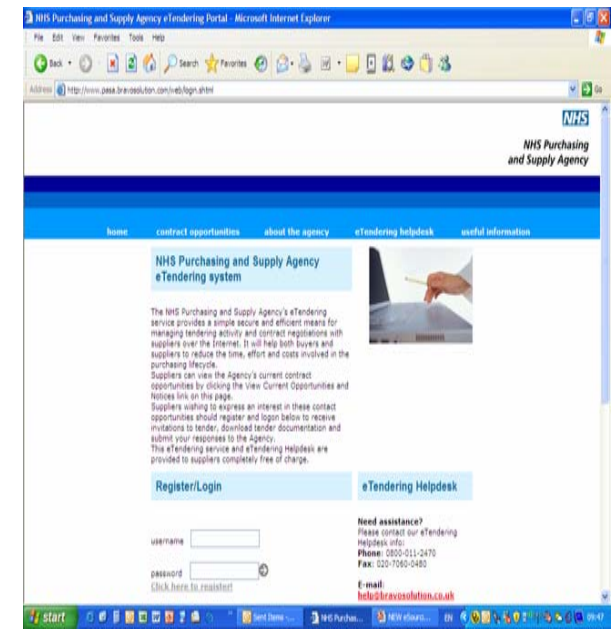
NHS Purchasing and Supply Agency eTendering Portal - Microsoft Internet Explorer

File Edit View Favorites Tools Help

Back Search Favorites

Address http://www.pasa.bravosolution.com/web/login.shtml Go

NHS

NHS Purchasing and Supply Agency

home contract opportunities about the agency eTendering helpdesk useful information

NHS Purchasing and Supply Agency eTendering system

The NHS Purchasing and Supply Agency's eTendering service provides a simple secure and efficient means for managing tendering activity and contract negotiations with suppliers over the Internet. It will help both buyers and suppliers to reduce the time, effort and costs involved in the purchasing lifecycle.
Suppliers can view the Agency's current contract opportunities by clicking the View Current Opportunities and Notices link on this page.
Suppliers wishing to express an interest in these contact opportunities should register and logon below to receive invitations to tender, download tender documentation and submit your responses to the Agency.
This eTendering service and eTendering Helpdesk are provided to suppliers completely free of charge.

Register/Login

username

password

Click here to register!

eTendering Helpdesk

Need assistance?
Please contact our eTendering Helpdesk info:
Phone: 0800-011-2470
Fax: 020-7060-0480

E-mail:
help@bravosolution.co.uk

start Sent Items - ... NHS Purchas... NEW eSourci... EN 09:47